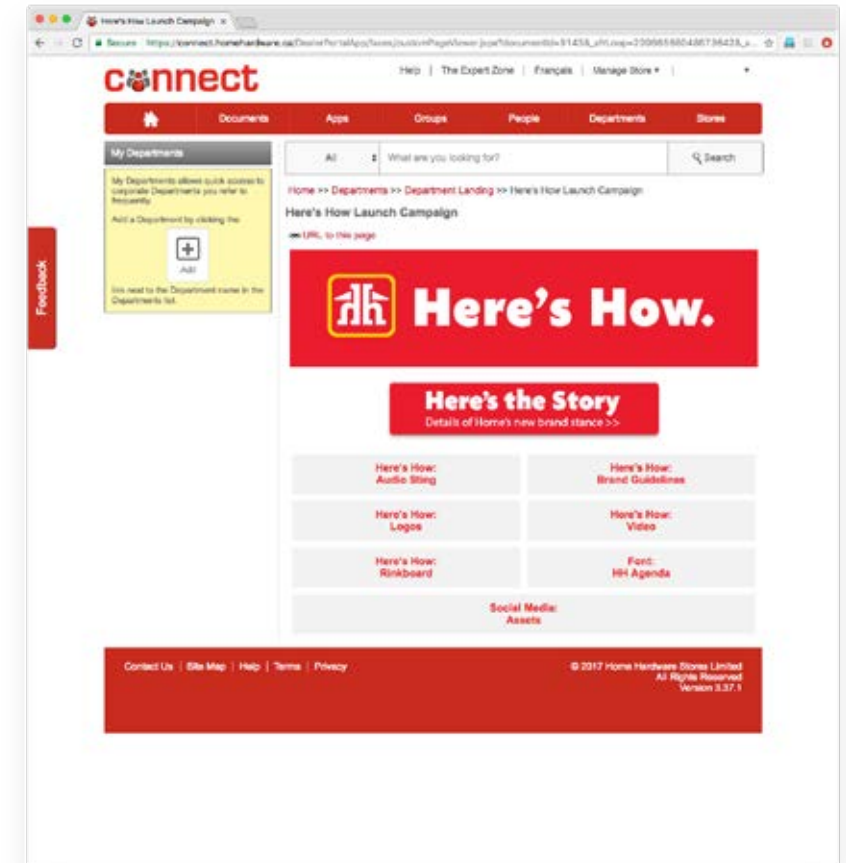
Here's How Launch Campaign ×

Secure https://connect.homehardware.ca/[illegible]

connect

Help | The Expert Zone | Français | Manage Store ▾ |

Documents Apps Groups People Departments Stores

My Departments

My Departments allows quick access to corporate Departments you refer to frequently.

Add a Department by clicking the

Add

link next to the Department name in the Departments list.

All

What are you looking for?

Search

Home >> Departments >> Department Landing >> Here's How Launch Campaign

Here's How Launch Campaign

URL to this page

Here's How.

Here's the Story

Details of Home's new brand stance >>

| Here's How: Audio Sting | Here's How: Brand Guidelines |
|---|---|
| Here's How: Logos | Here's How: Video |
| Here's How: Rinkboard | Font: HH Agenda |
| Social Media: Assets | |

Contact Us | Site Map | Help | Terms | Privacy

© 2017 Home Hardware Stores Limited
All Rights Reserved
Version 3.37.1

Feedback